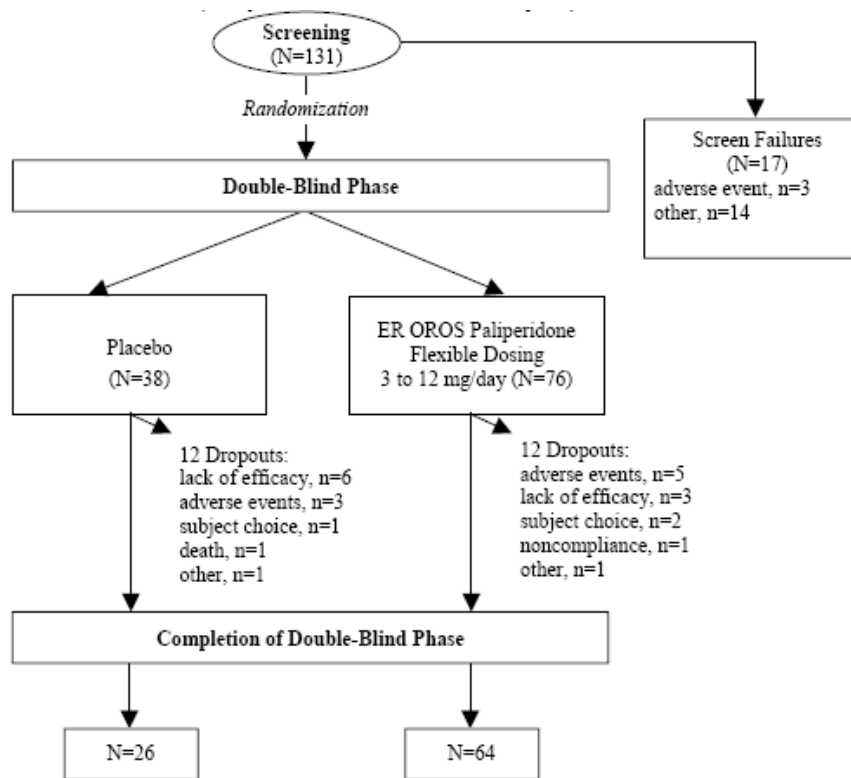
Screening
(N=131)

Randomization

Screen Failures
(N=17)
adverse event, n=3
other, n=14

Double-Blind Phase

Placebo
(N=38)

ER OROS Paliperidone
Flexible Dosing
3 to 12 mg/day (N=76)

12 Dropouts:
lack of efficacy, n=6
adverse events, n=3
subject choice, n=1
death, n=1
other, n=1

12 Dropouts:
adverse events, n=5
lack of efficacy, n=3
subject choice, n=2
noncompliance, n=1
other, n=1

Completion of Double-Blind Phase

N=26

N=64